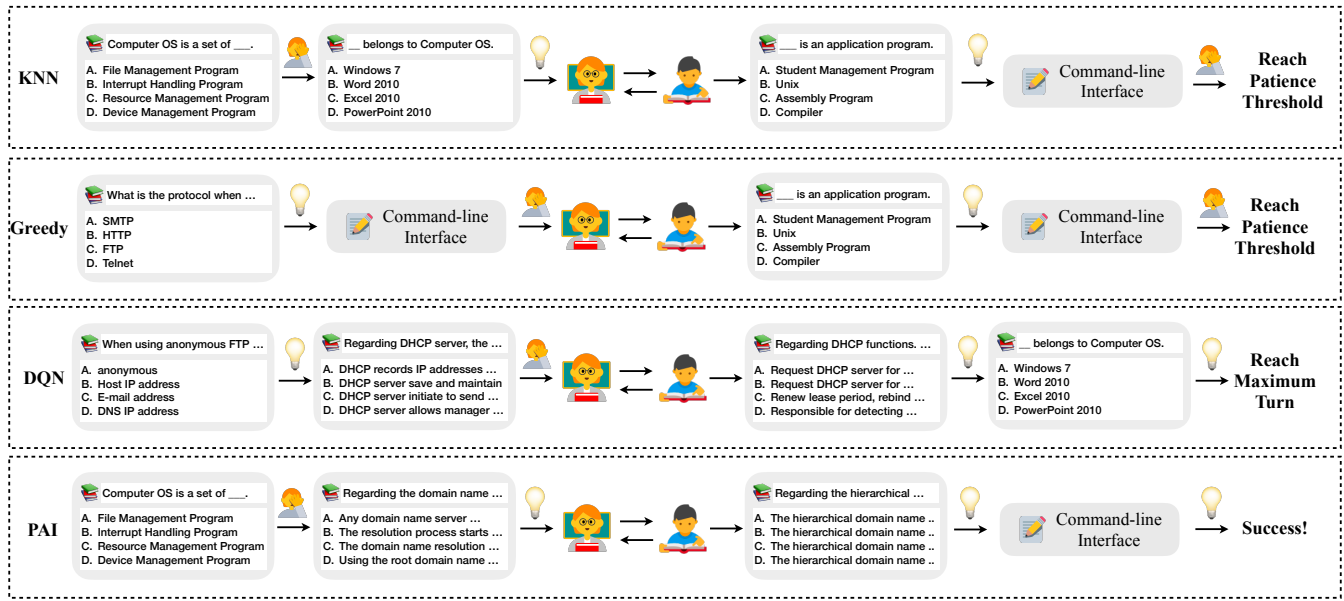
KNN

Computer OS is a set of ___.
A. File Management Program
B. Interrupt Handling Program
C. Resource Management Program
D. Device Management Program

__ belongs to Computer OS.
A. Windows 7
B. Word 2010
C. Excel 2010
D. PowerPoint 2010

___ is an application program.
A. Student Management Program
B. Unix
C. Assembly Program
D. Compiler

Command-line Interface

Reach Patience Threshold

Greedy

What is the protocol when ...
A. SMTP
B. HTTP
C. FTP
D. Telnet

Command-line Interface

___ is an application program.
A. Student Management Program
B. Unix
C. Assembly Program
D. Compiler

Command-line Interface

Reach Patience Threshold

DQN

When using anonymous FTP ...
A. anonymous
B. Host IP address
C. E-mail address
D. DNS IP address

Regarding DHCP server, the ...
A. DHCP records IP addresses ...
B. DHCP server save and maintain
C. DHCP server initiate to send ...
D. DHCP server allows manager ...

Regarding DHCP functions. ...
A. Request DHCP server for ...
B. Request DHCP server for ...
C. Renew lease period, rebind ...
D. Responsible for detecting ...

__ belongs to Computer OS.
A. Windows 7
B. Word 2010
C. Excel 2010
D. PowerPoint 2010

Reach Maximum Turn

PAI

Computer OS is a set of ___.
A. File Management Program
B. Interrupt Handling Program
C. Resource Management Program
D. Device Management Program

Regarding the domain name ...
A. Any domain name server ...
B. The resolution process starts ...
C. The domain name resolution ...
D. Using the root domain name ...

Regarding the hierarchical ...
A. The hierarchical domain name ..
B. The hierarchical domain name ..
C. The hierarchical domain name ..
D. The hierarchical domain name ..

Command-line Interface

Success!